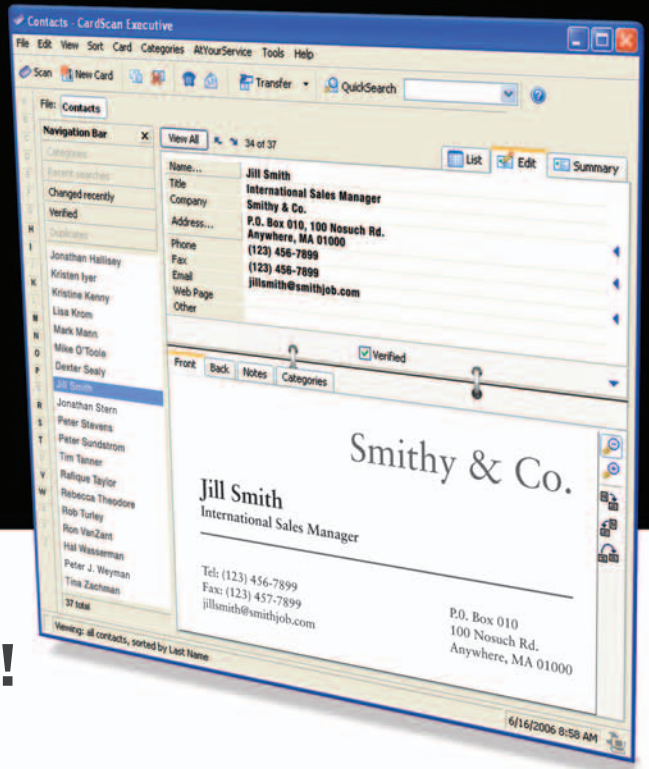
Contacts - CardScan Executive

File Edit View Sort Card Categories AtYourService Tools Help

Scan New Card Transfer QuickSearch

File: Contacts

Navigation Bar
Categories
Recent searches
Changed recently
Verified
Duplicates

Jonathan Hallisey
Kristen Iyer
Kristine Kenny
Lisa Krom
Mark Mann
Mike O'Toole
Dexter Sealy
Jill Smith
Jonathan Stern
Peter Stevens
Peter Sundstrom
Tim Tanner
Rafique Taylor
Rebecca Theodore
Rob Turley
Ron VanZant
Hal Wasserman
Peter J. Weyman
Tina Zachman
37 total

View All 34 of 37

List Edit Summary

| | |
|---|---|
| Name... | Jill Smith |
| Title | International Sales Manager |
| Company | Smithy & Co. |
| Address... | P.O. Box 010, 100 Nosuch Rd. Anywhere, MA 01000 |
| Phone | (123) 456-7899 |
| Fax | (123) 456-7899 |
| Email | jillsmith@smithjob.com |
| Web Page | |
| Other | |

Verified

Front Back Notes Categories

Smithy & Co.

Jill Smith
International Sales Manager

Tel: (123) 456-7899
Fax: (123) 457-7899
jillsmith@smithjob.com

P.O. Box 010
100 Nosuch Rd.
Anywhere, MA 01000

Viewing: all contacts, sorted by Last Name

6/16/2006 8:58 AM

!